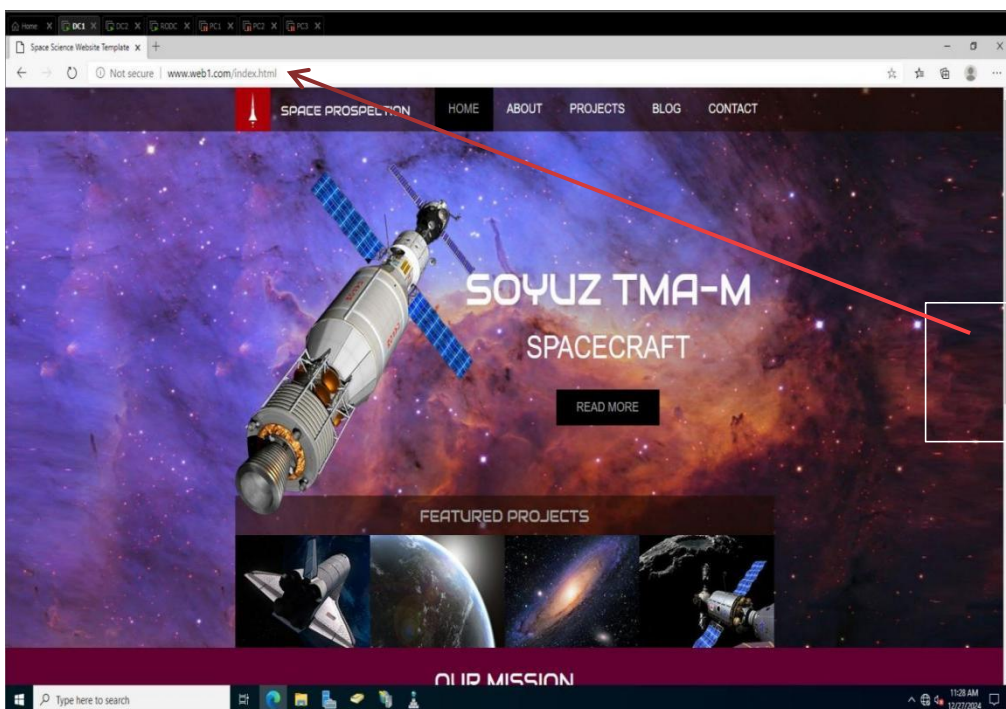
Home DC1 DC2 RODC PC1 PC2 PC3

Space Science Website Template

Not secure | www.web1.com/index.html

SPACE PROSPECTION

HOME ABOUT PROJECTS BLOG CONTACT

SOYUZ TMA-M

SPACECRAFT

READ MORE

FEATURED PROJECTS

OUR MISSION

Type here to search

11:28 AM
12/27/2024